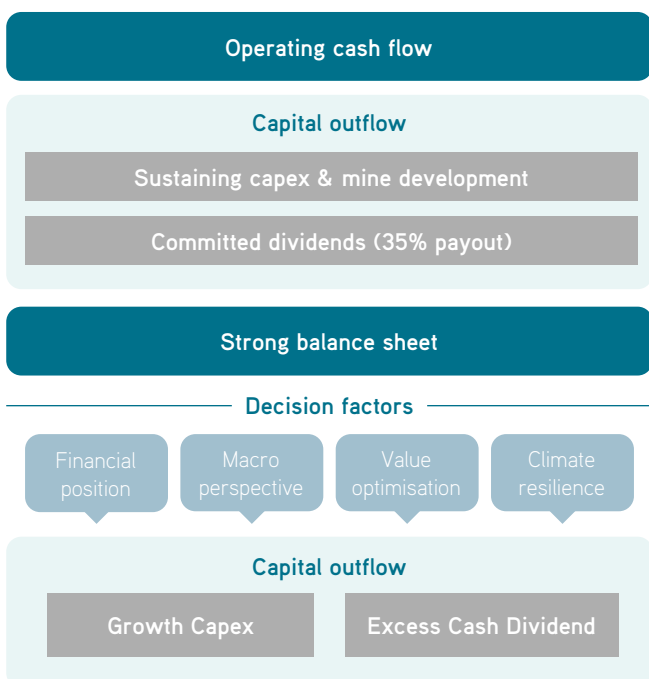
Operating cash flow

Capital outflow

Sustaining capex & mine development

Committed dividends (35% payout)

Strong balance sheet

Decision factors

Financial position

Macro perspective

Value optimisation

Climate resilience

Capital outflow

Growth Capex

Excess Cash Dividend